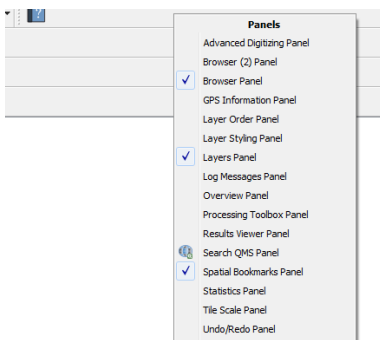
Panels
Advanced Digitizing Panel
Browser (2) Panel
Browser Panel
GPS Information Panel
Layer Order Panel
Layer Styling Panel
Layers Panel
Log Messages Panel
Overview Panel
Processing Toolbox Panel
Results Viewer Panel
Search QMS Panel
Spatial Bookmarks Panel
Statistics Panel
Tile Scale Panel
Undo/Redo Panel